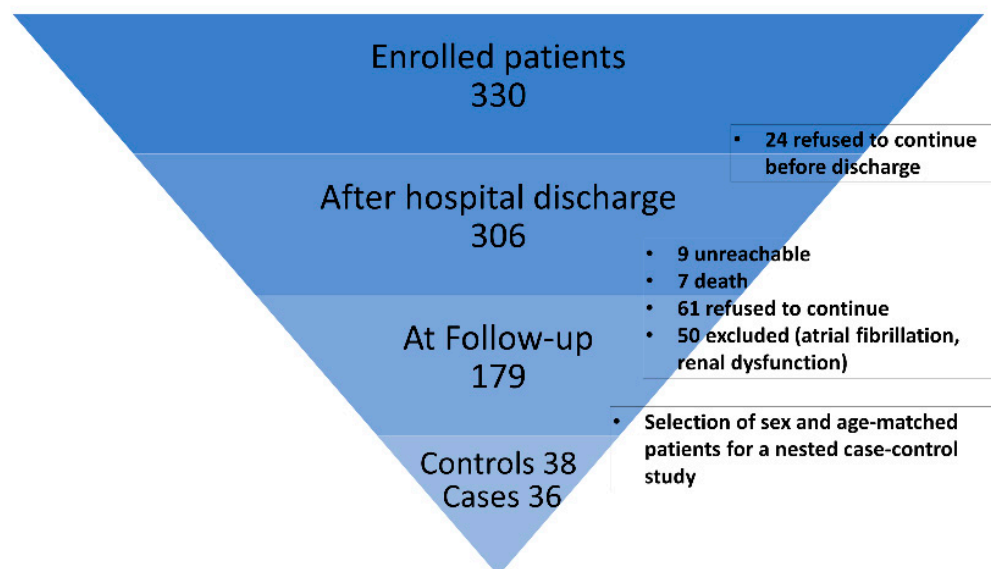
Enrolled patients
330

- 24 refused to continue before discharge

After hospital discharge
306

- 9 unreachable
- 7 death
- 61 refused to continue
- 50 excluded (atrial fibrillation, renal dysfunction)

At Follow-up
179

- Selection of sex and age-matched patients for a nested case-control study

Controls 38
Cases 36